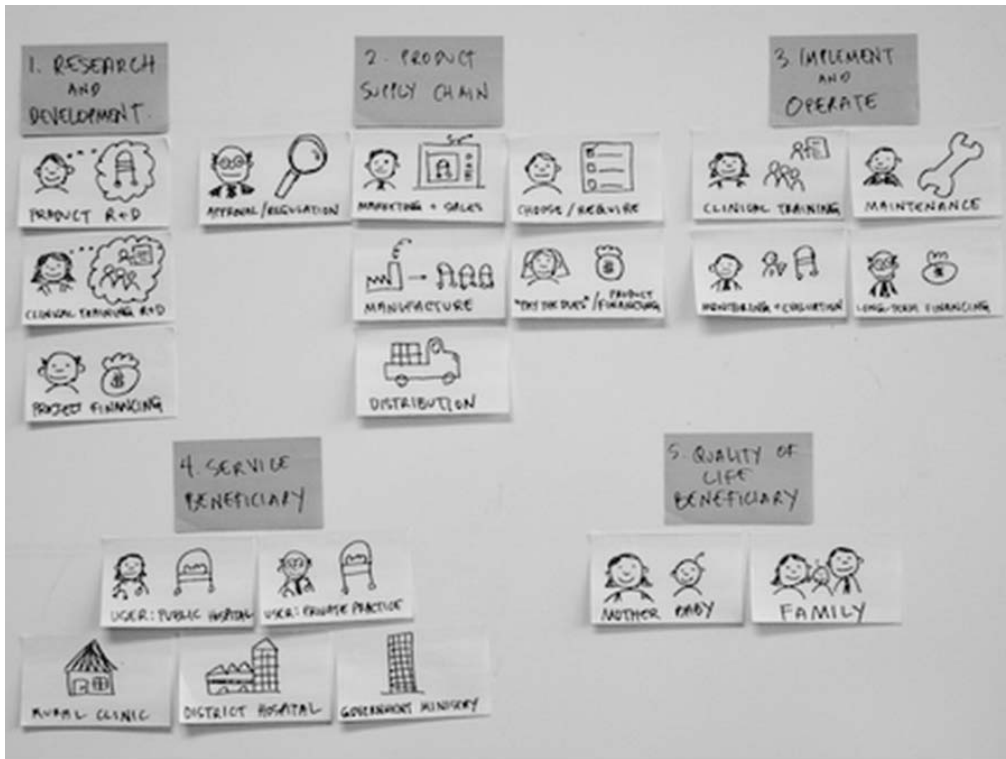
1. RESEARCH AND DEVELOPMENT

PRODUCT R+D

CLINICAL TRAINING R+D

PROJECT FINANCING

APPROVAL / REGULATION

2. PRODUCT SUPPLY CHAIN

MARKETING + SALES

CHOOSE / REQUIRE

MANUFACTURE

"PAY THE DUES" / PRODUCT FINANCING

DISTRIBUTION

3 IMPLEMENT AND OPERATE

CLINICAL TRAINING

MAINTENANCE

MONITORING + EVALUATION

LONG-TERM FINANCING

4. SERVICE BENEFICIARY

USER: PUBLIC HOSPITAL

USER: PRIVATE PRACTICE

RURAL CLINIC

DISTRICT HOSPITAL

GOVERNMENT MINISTRY

5. QUALITY OF LIFE BENEFICIARY

MOTHER

BABY

FAMILY